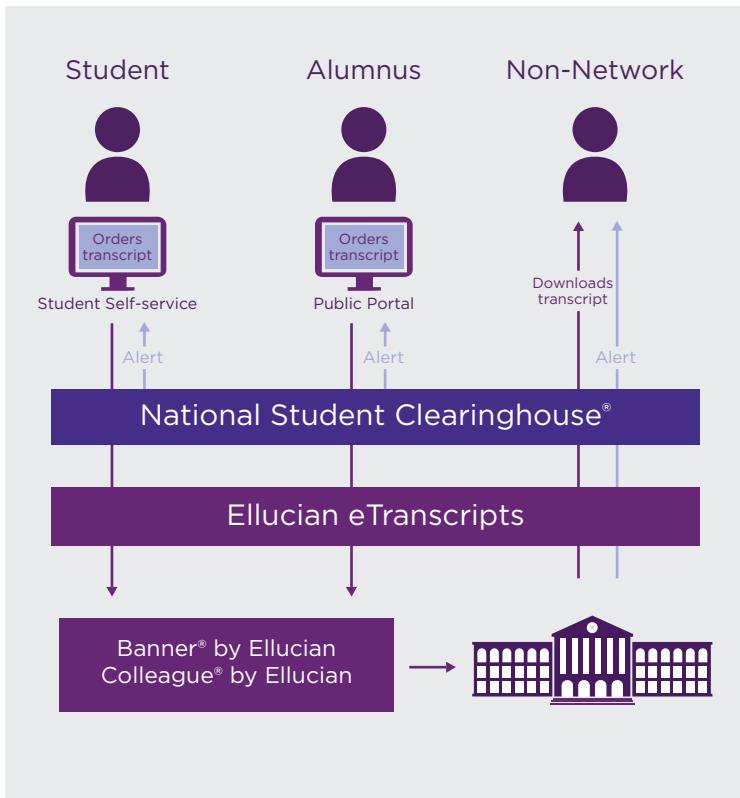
Student

Alumnus

Non-Network

Orders transcript

Student Self-service

Orders transcript

Public Portal

Downloads transcript

Alert

Alert

Alert

National Student Clearinghouse®

Ellucian eTranscripts

Banner® by Ellucian
Colleague® by Ellucian